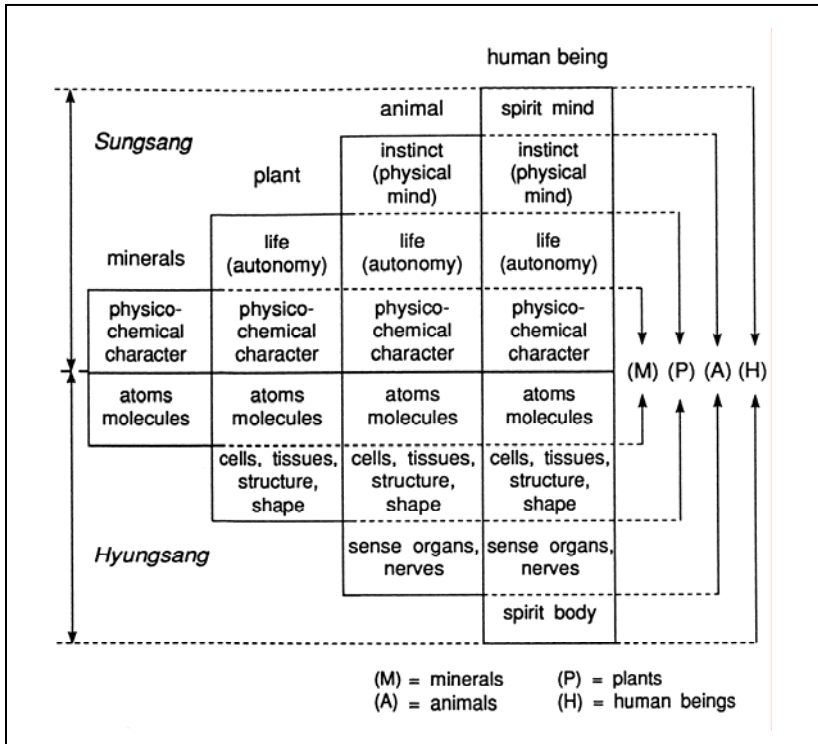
human being

Sungsang

animal

spirit mind

plant

instinct (physical mind)

instinct (physical mind)

minerals

life (autonomy)

life (autonomy)

life (autonomy)

| physico-chemical character | physico-chemical character | physico-chemical character | physico-chemical character |
|---|---|---|---|
| atoms molecules | atoms molecules | atoms molecules | atoms molecules |
| | cells, tissues, structure, shape | cells, tissues, structure, shape | cells, tissues, structure, shape |
| | | sense organs, nerves | sense organs, nerves |
| | | | spirit body |

(M) (P) (A) (H)

Hyungsang

(M) = minerals
(P) = plants
(A) = animals
(H) = human beings